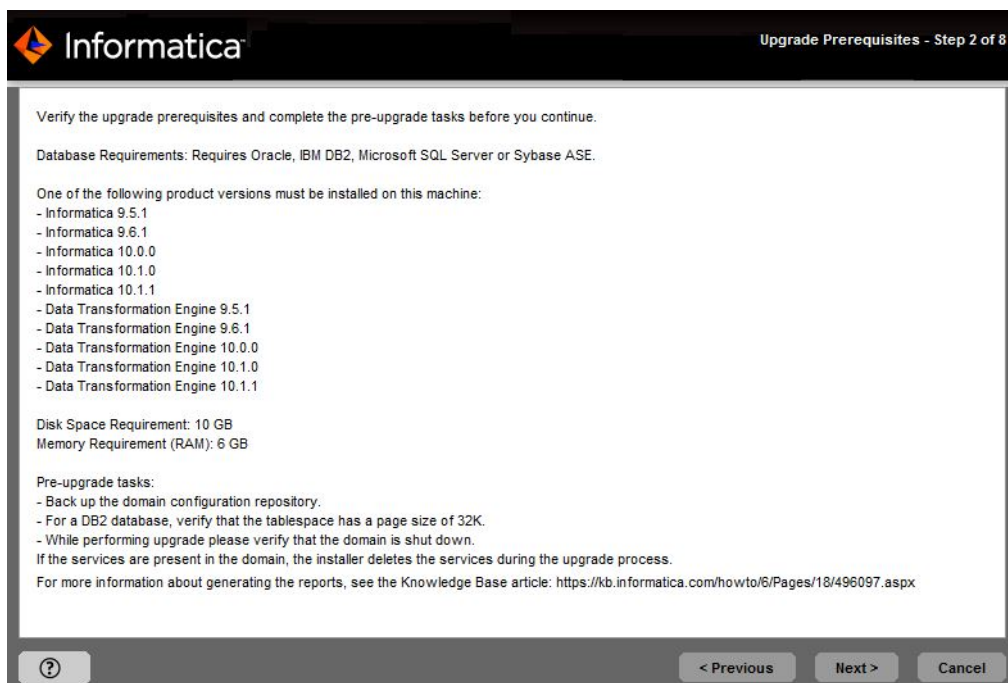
Informatica

Upgrade Prerequisites - Step 2 of 8

Verify the upgrade prerequisites and complete the pre-upgrade tasks before you continue.

Database Requirements: Requires Oracle, IBM DB2, Microsoft SQL Server or Sybase ASE.

One of the following product versions must be installed on this machine:
- Informatica 9.5.1
- Informatica 9.6.1
- Informatica 10.0.0
- Informatica 10.1.0
- Informatica 10.1.1
- Data Transformation Engine 9.5.1
- Data Transformation Engine 9.6.1
- Data Transformation Engine 10.0.0
- Data Transformation Engine 10.1.0
- Data Transformation Engine 10.1.1

Disk Space Requirement: 10 GB
Memory Requirement (RAM): 6 GB

Pre-upgrade tasks:
- Back up the domain configuration repository.
- For a DB2 database, verify that the tablespace has a page size of 32K.
- While performing upgrade please verify that the domain is shut down.
If the services are present in the domain, the installer deletes the services during the upgrade process.
For more information about generating the reports, see the Knowledge Base article: https://kb.informatica.com/howto/6/Pages/18/496097.aspx

?

< Previous

Next >

Cancel